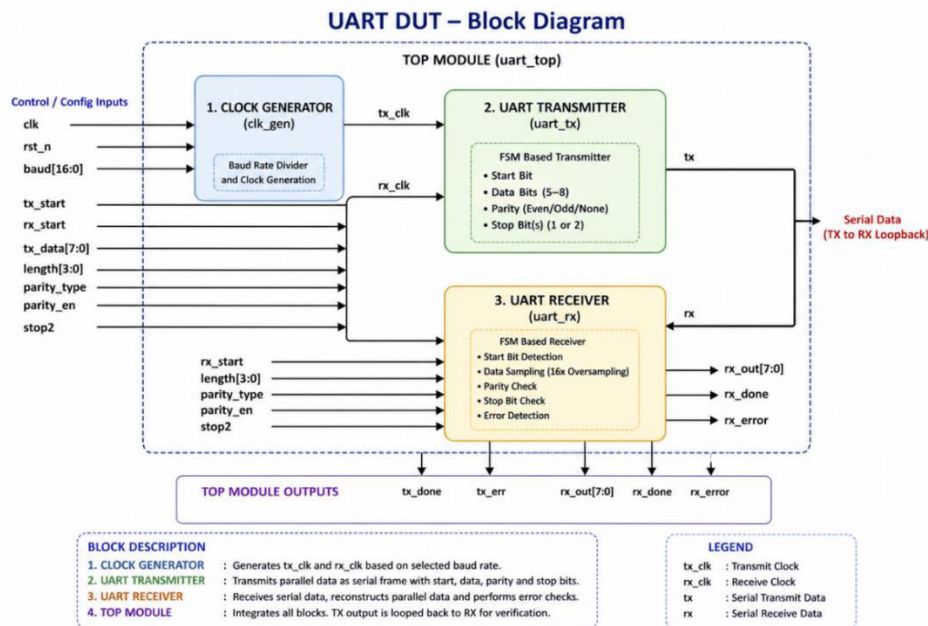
UART DUT – Block Diagram

TOP MODULE (uart_top)

Control / Config Inputs

clk
rst_n
baud[16:0]
tx_start
rx_start
tx_data[7:0]
length[3:0]
parity_type
parity_en
stop2

1. CLOCK GENERATOR
(clk_gen)

Baud Rate Divider and Clock Generation

tx_clk

rx_clk

2. UART TRANSMITTER
(uart_tx)

FSM Based Transmitter
• Start Bit
• Data Bits (5–8)
• Parity (Even/Odd/None)
• Stop Bit(s) (1 or 2)

tx

Serial Data
(TX to RX Loopback)

rx

3. UART RECEIVER
(uart_rx)

FSM Based Receiver
• Start Bit Detection
• Data Sampling (16x Oversampling)
• Parity Check
• Stop Bit Check
• Error Detection

rx_start
length[3:0]
parity_type
parity_en
stop2

rx_out[7:0]
rx_done
rx_error

TOP MODULE OUTPUTS
tx_done
tx_err
rx_out[7:0]
rx_done
rx_error

BLOCK DESCRIPTION
1. CLOCK GENERATOR : Generates tx_clk and rx_clk based on selected baud rate.
2. UART TRANSMITTER : Transmits parallel data as serial frame with start, data, parity and stop bits.
3. UART RECEIVER : Receives serial data, reconstructs parallel data and performs error checks.
4. TOP MODULE : Integrates all blocks. TX output is looped back to RX for verification.

LEGEND
tx_clk : Transmit Clock
rx_clk : Receive Clock
tx : Serial Transmit Data
rx : Serial Receive Data